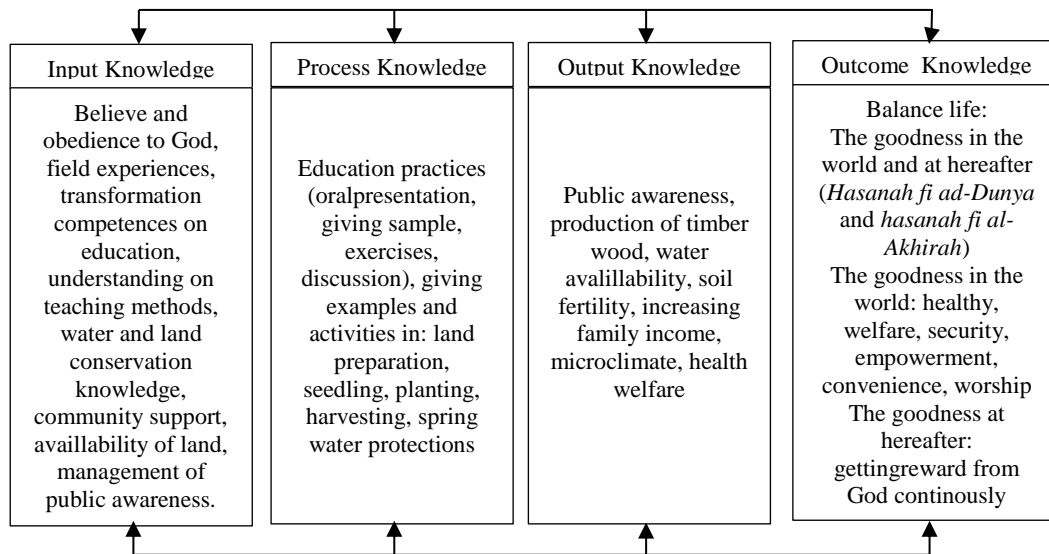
Input Knowledge

Believe and obedience to God, field experiences, transformation competences on education, understanding on teaching methods, water and land conservation knowledge, community support, availlability of land, management of public awareness.

Process Knowledge

Education practices (oralpresentation, giving sample, exercises, discussion), giving examples and activities in: land preparation, seedling, planting, harvesting, spring water protections

Output Knowledge

Public awareness, production of timber wood, water avalillability, soil fertility, increasing family income, microclimate, health welfare

Outcome Knowledge

Balance life:
The goodness in the world and at hereafter (*Hasanah fi ad-Dunya* and *hasanah fi al-Akhirah*)
The goodness in the world: healthy, welfare, security, empowerment, convenience, worship
The goodness at hereafter: gettingreward from God continously